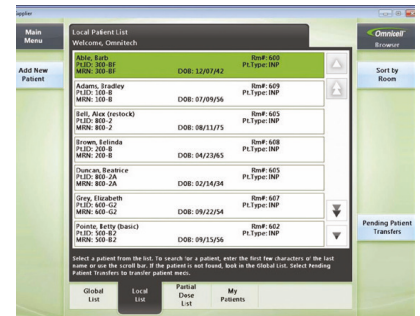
ppler

Main Menu

Local Patient List
Welcome, Omnitech

Omnicell
Browser

Add New Patient

Able, Barb
Pt.ID: 300-BF
MRN: 300-BF
DOB: 12/07/42
Rm#: 600
Pt.Type: INP

Adams, Bradley
Pt.ID: 100-B
MRN: 100-B
DOB: 07/09/56
Rm#: 609
Pt.Type: INP

Bell, Alex (restock)
Pt.ID: 800-2
MRN: 800-2
DOB: 08/11/75
Rm#: 605
Pt.Type: INP

Brown, Belinda
Pt.ID: 200-B
MRN: 200-B
DOB: 04/23/65
Rm#: 608
Pt.Type: INP

Duncan, Beatrice
Pt.ID: 800-2A
MRN: 800-2A
DOB: 02/14/34
Rm#: 605
Pt.Type: INP

Grey, Elizabeth
Pt.ID: 600-G2
MRN: 600-G2
DOB: 09/22/54
Rm#: 607
Pt.Type: INP

Pointe, Betty (basic)
Pt.ID: 500-B2
MRN: 500-B2
DOB: 09/15/56
Rm#: 602
Pt.Type: INP

Sort by Room

Pending Patient Transfers

Select a patient from the list. To search for a patient, enter the first few characters of the last name or use the scroll bar. If the patient is not found, look in the Global List. Select Pending Patient Transfers to transfer patient meds.

Global List
Local List
Partial Dose List
My Patients